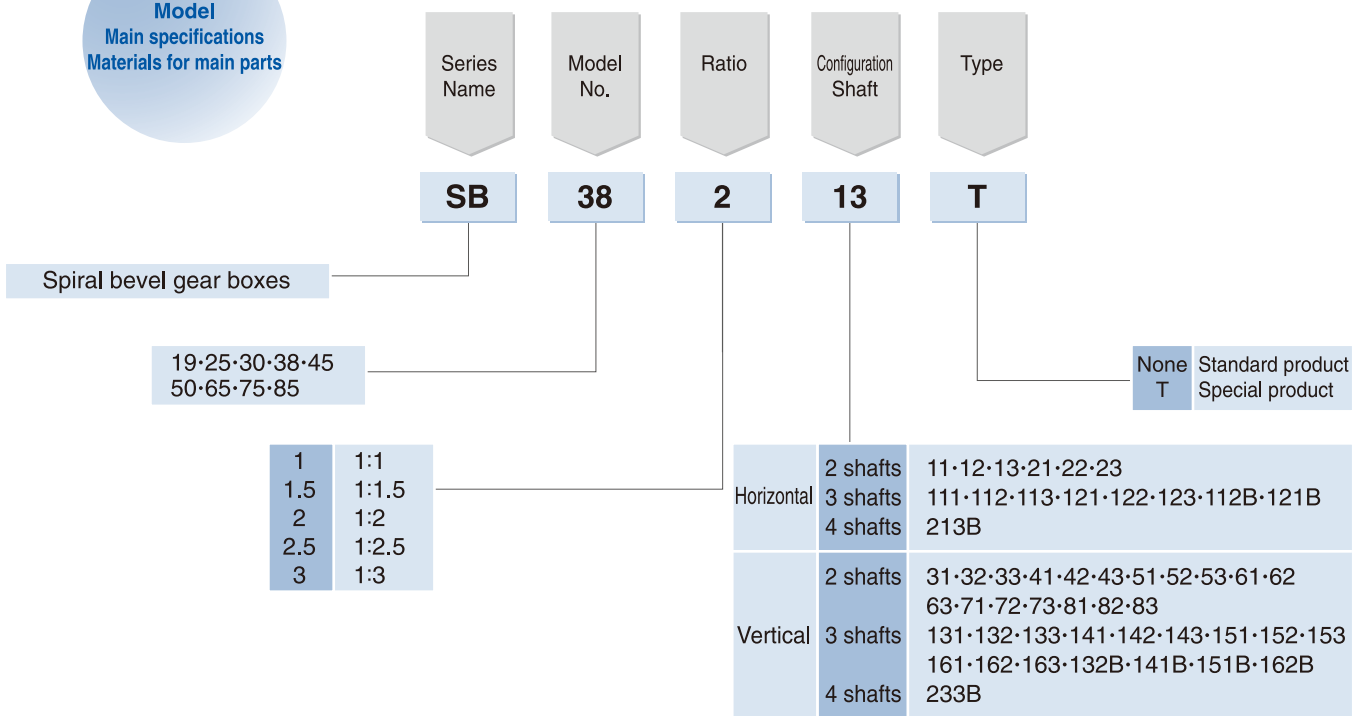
Model
Main specifications
Materials for main parts

Series Name

Model No.

Ratio

Configuration Shaft

Type

SB

38

2

13

T

Spiral bevel gear boxes

19·25·30·38·45
50·65·75·85

| 1 | 1:1 |
|---|---|
| 1.5 | 1:1.5 |
| 2 | 1:2 |
| 2.5 | 1:2.5 |
| 3 | 1:3 |

| None | Standard product |
|---|---|
| T | Special product |

| | | |
|---|---|---|
| Horizontal | 2 shafts | 11·12·13·21·22·23 |
| | 3 shafts | 111·112·113·121·122·123·112B·121B |
| | 4 shafts | 213B |
| Vertical | 2 shafts | 31·32·33·41·42·43·51·52·53·61·62 63·71·72·73·81·82·83 |
| | 3 shafts | 131·132·133·141·142·143·151·152·153 161·162·163·132B·141B·151B·162B |
| | 4 shafts | 233B |